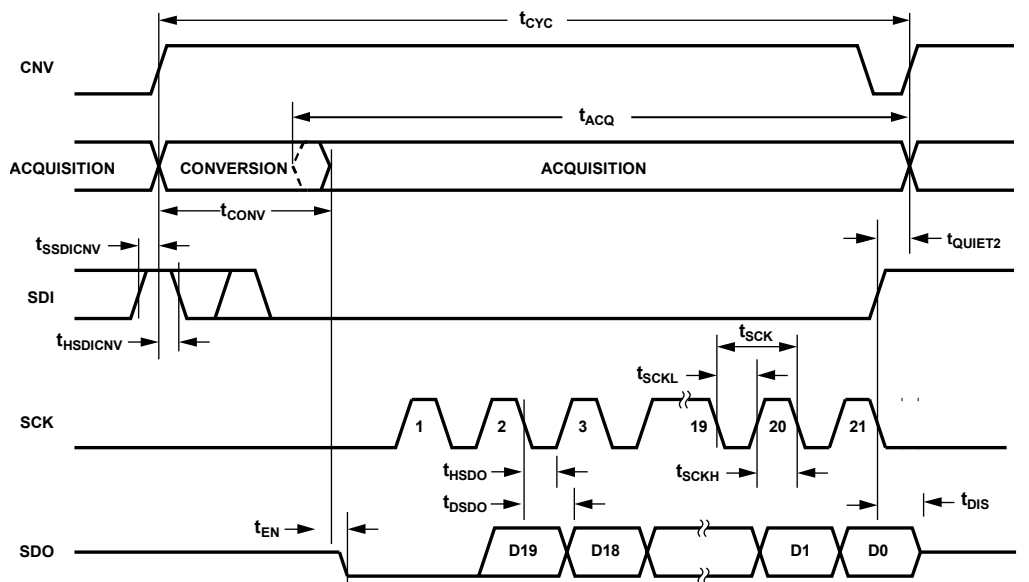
$t_{CYC}$

CNV

$t_{ACQ}$

ACQUISITION CONVERSION ACQUISITION

$t_{CONV}$

$t_{SSDICNV}$

$t_{QUIET2}$

SDI

$t_{HSDICNV}$

$t_{SCK}$

$t_{SCKL}$

SCK 1 2 3 19 20 21

$t_{HSDO}$

$t_{SCKH}$

$t_{DSDO}$

$t_{EN}$

$t_{DIS}$

SDO D19 D18 D1 D0